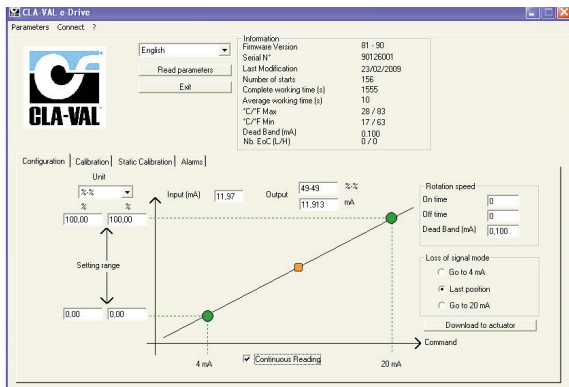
CLA-VAL e-Drive

Parameters Connect ?

CLA-VAL

English

Read parameters

Exit

Information

| | |
|---|---|
| Firmware Version | 81 - 90 |
| Serial N° | 90126001 |
| Last Modification | 23/02/2009 |
| Number of starts | 156 |
| Complete working time (s) | 1555 |
| Average working time (s) | 10 |
| °C/°F Max | 28 / 83 |
| °C/°F Min | 17 / 63 |
| Dead Band (mA) | 0.100 |
| Nb. EoC (L/H) | 0 / 0 |

Configuration | Calibration | Static Calibration | Alarms

Unit

%-%

% %

100,00 100,00

Setting range

0,00 0,00

Input (mA) 11,97

Output 49.49 %-%

11,913 mA

Rotation speed

On time 0

Off time 0

Dead Band (mA) 0,100

Loss of signal mode

Go to 4 mA

Last position

Go to 20 mA

Download to actuator

Command

4 mA

Continuous Reading

20 mA